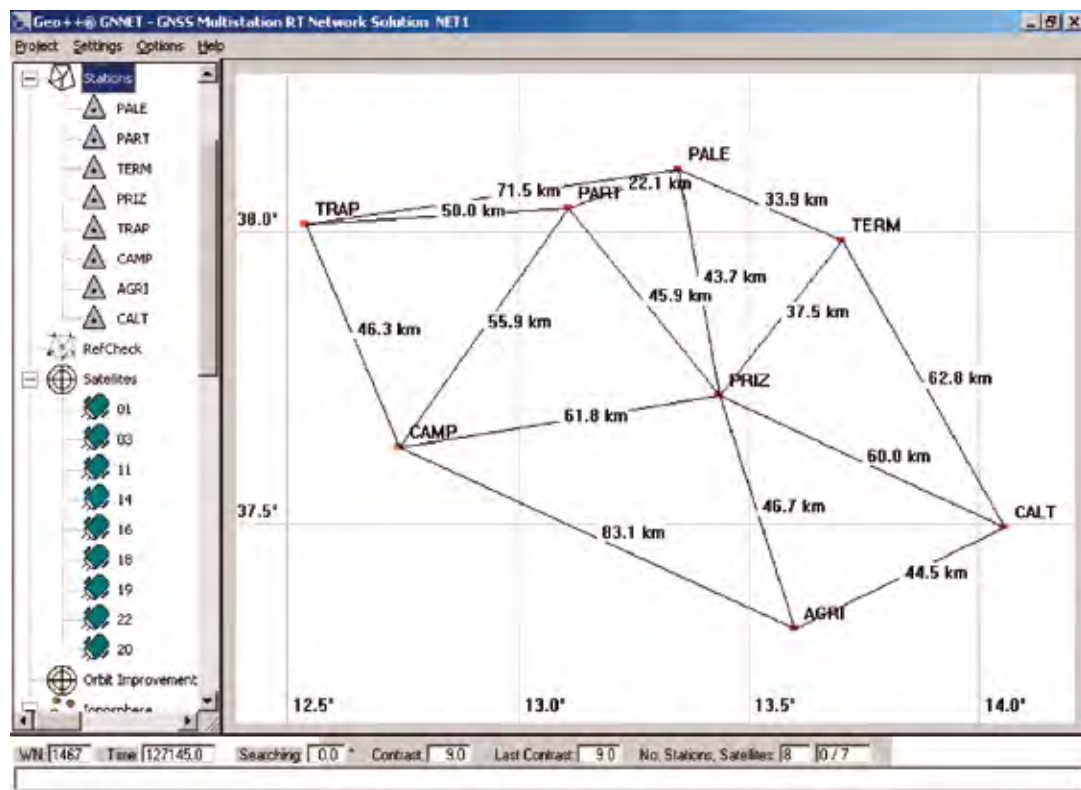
Geo++® GNNET - GNSS Multistation RT Network Solution NET1

Project Settings Options Help

Stations
PALE
PART
TERM
PRIZ
TRAP
CAMP
AGRI
CALT
RefCheck
Satellites
01
03
11
14
16
18
19
22
20
Orbit Improvement
Ionosphere

PALE
TRAP
PART
TERM
PRIZ
CAMP
CALT
AGRI
38.0°
37.5°
71.5 km
22.1 km
50.0 km
33.9 km
43.7 km
45.9 km
37.5 km
46.3 km
55.9 km
62.8 km
61.8 km
60.0 km
46.7 km
83.1 km
44.5 km
12.5°
13.0°
13.5°
14.0°

WN 1487 Time 127145.0 Searching 0.0 ° Contrast 9.0 Last Contrast 9.0 No. Stations, Satellites 8 0 / 7